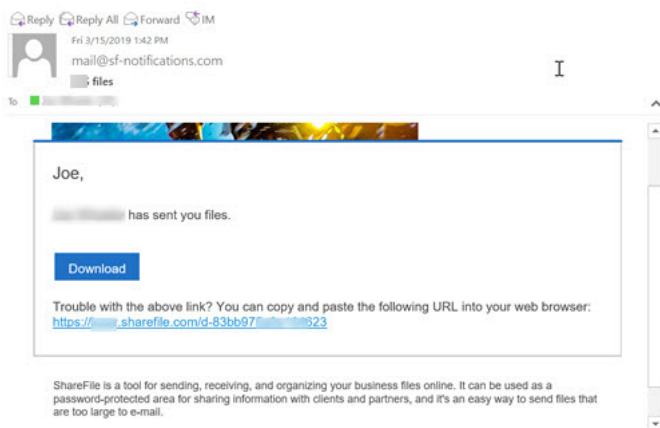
Reply Reply All Forward IM

Fri 3/15/2019 1:42 PM

mail@sf-notifications.com

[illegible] files

To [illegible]

Joe,

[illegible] has sent you files.

Download

Trouble with the above link? You can copy and paste the following URL into your web browser: https://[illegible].sharefile.com/d-83bb97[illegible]623

ShareFile is a tool for sending, receiving, and organizing your business files online. It can be used as a password-protected area for sharing information with clients and partners, and it's an easy way to send files that are too large to e-mail.